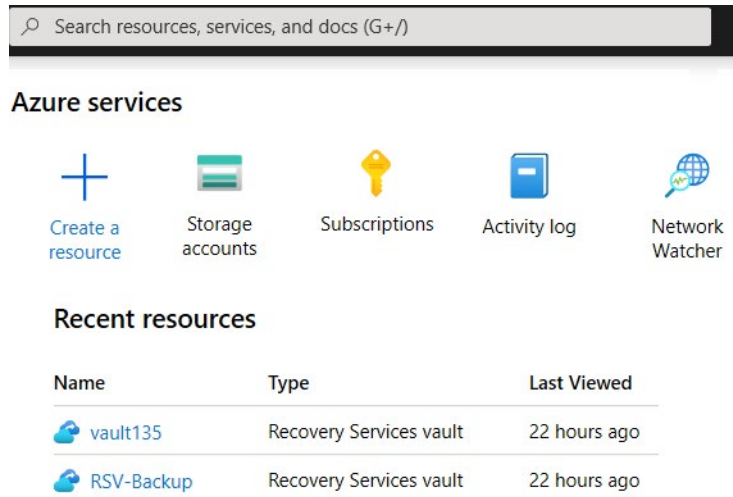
Search resources, services, and docs (G+/)

Azure services

Create a resource

Storage accounts

Subscriptions

Activity log

Network Watcher

Recent resources

| Name | Type | Last Viewed |
|---|---|---|
| vault135 | Recovery Services vault | 22 hours ago |
| RSV-Backup | Recovery Services vault | 22 hours ago |